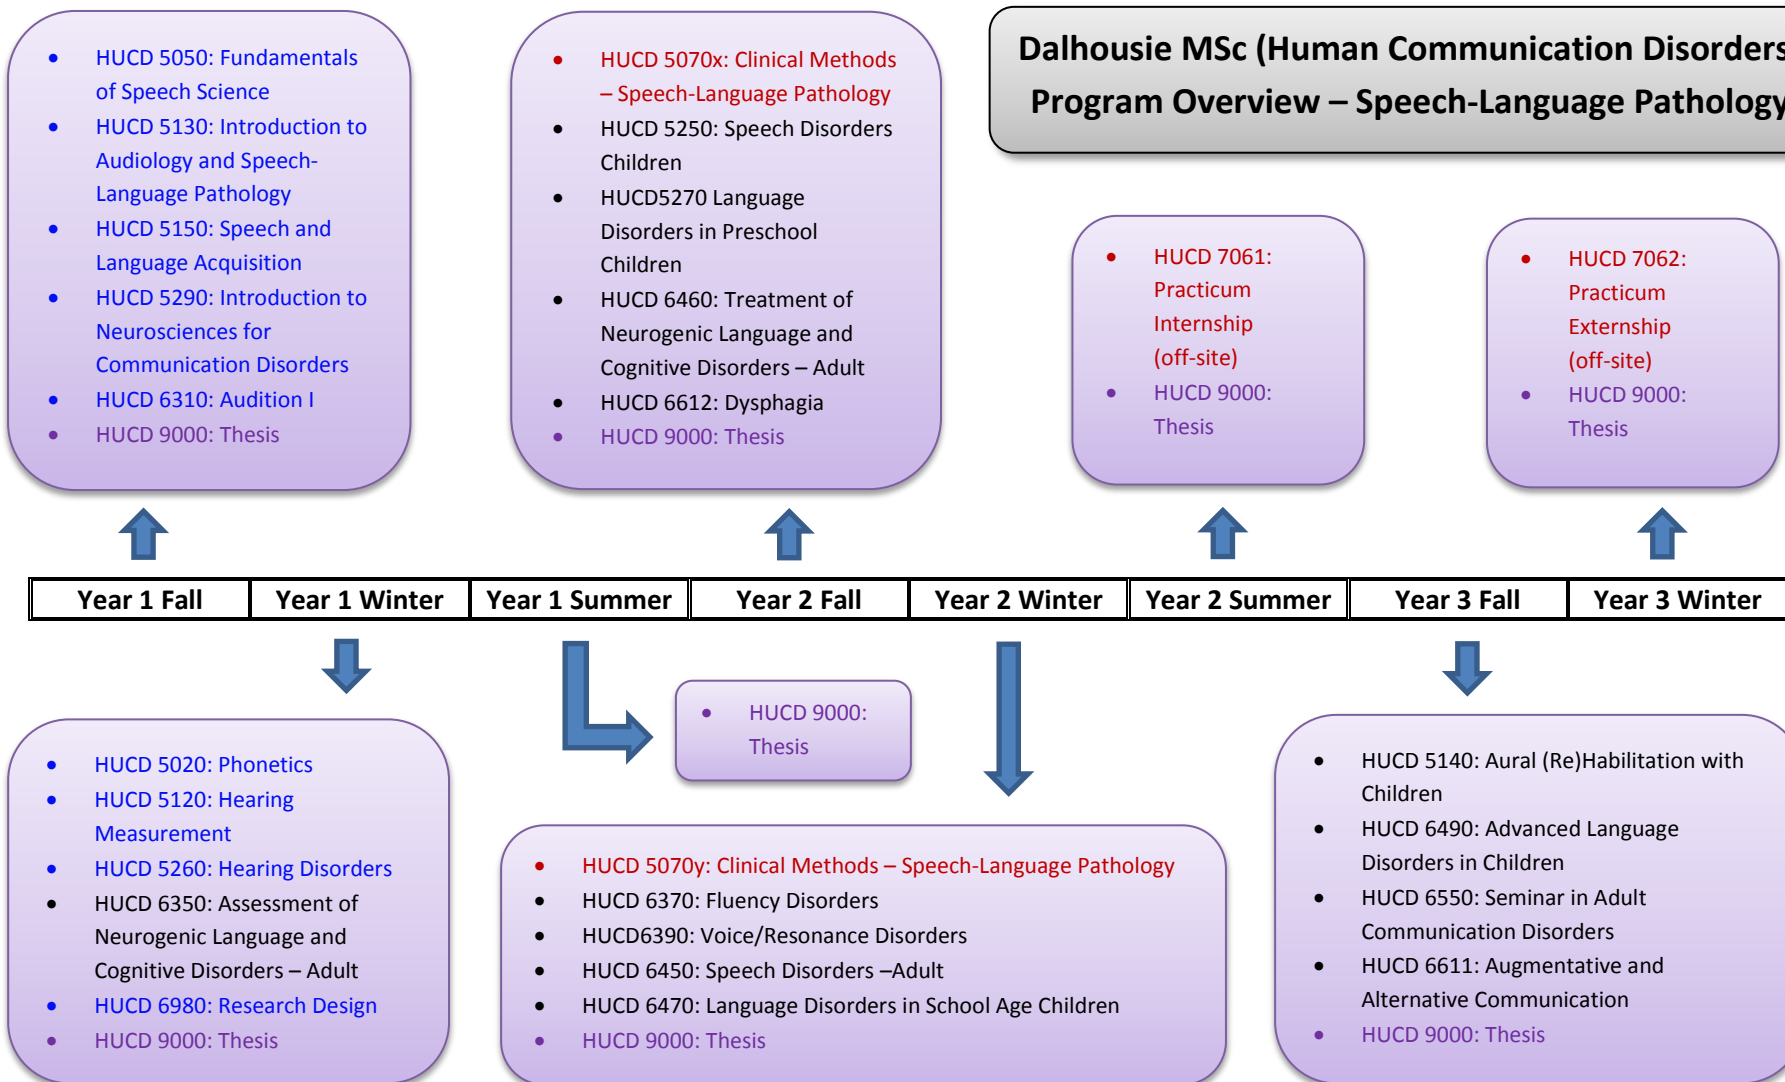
Dalhousie MSc (Human Communication Disorders
Program Overview – Speech-Language Pathology

- HUCD 5050: Fundamentals of Speech Science
- HUCD 5130: Introduction to Audiology and Speech-Language Pathology
- HUCD 5150: Speech and Language Acquisition
- HUCD 5290: Introduction to Neurosciences for Communication Disorders
- HUCD 6310: Audition I
- HUCD 9000: Thesis

- HUCD 5070x: Clinical Methods – Speech-Language Pathology
- HUCD 5250: Speech Disorders Children
- HUCD5270 Language Disorders in Preschool Children
- HUCD 6460: Treatment of Neurogenic Language and Cognitive Disorders – Adult
- HUCD 6612: Dysphagia
- HUCD 9000: Thesis

- HUCD 7061: Practicum Internship (off-site)
- HUCD 9000: Thesis

- HUCD 7062: Practicum Externship (off-site)
- HUCD 9000: Thesis

| Year 1 Fall | Year 1 Winter | Year 1 Summer | Year 2 Fall | Year 2 Winter | Year 2 Summer | Year 3 Fall | Year 3 Winter |
|---|---|---|---|---|---|---|---|

- HUCD 5020: Phonetics
- HUCD 5120: Hearing Measurement
- HUCD 5260: Hearing Disorders
- HUCD 6350: Assessment of Neurogenic Language and Cognitive Disorders – Adult
- HUCD 6980: Research Design
- HUCD 9000: Thesis

- HUCD 9000: Thesis

- HUCD 5070y: Clinical Methods – Speech-Language Pathology
- HUCD 6370: Fluency Disorders
- HUCD6390: Voice/Resonance Disorders
- HUCD 6450: Speech Disorders –Adult
- HUCD 6470: Language Disorders in School Age Children
- HUCD 9000: Thesis

- HUCD 5140: Aural (Re)Habilitation with Children
- HUCD 6490: Advanced Language Disorders in Children
- HUCD 6550: Seminar in Adult Communication Disorders
- HUCD 6611: Augmentative and Alternative Communication
- HUCD 9000: Thesis